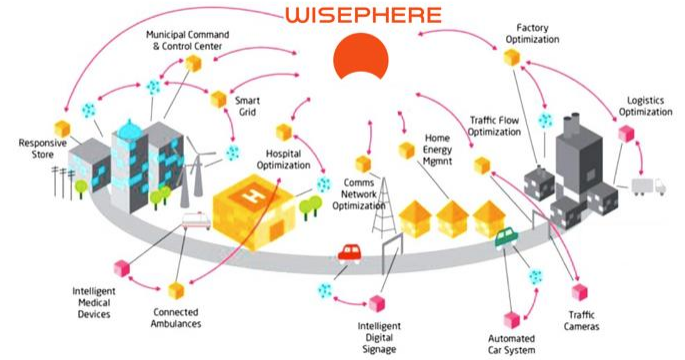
WISEPHERE

Municipal Command & Control Center

Factory Optimization

Logistics Optimization

Smart Grid

Responsive Store

Hospital Optimization

Home Energy Mgmnt

Traffic Flow Optimization

Comms Network Optimization

H

Intelligent Medical Devices

Connected Ambulances

Intelligent Digital Signage

Automated Car System

Traffic Cameras